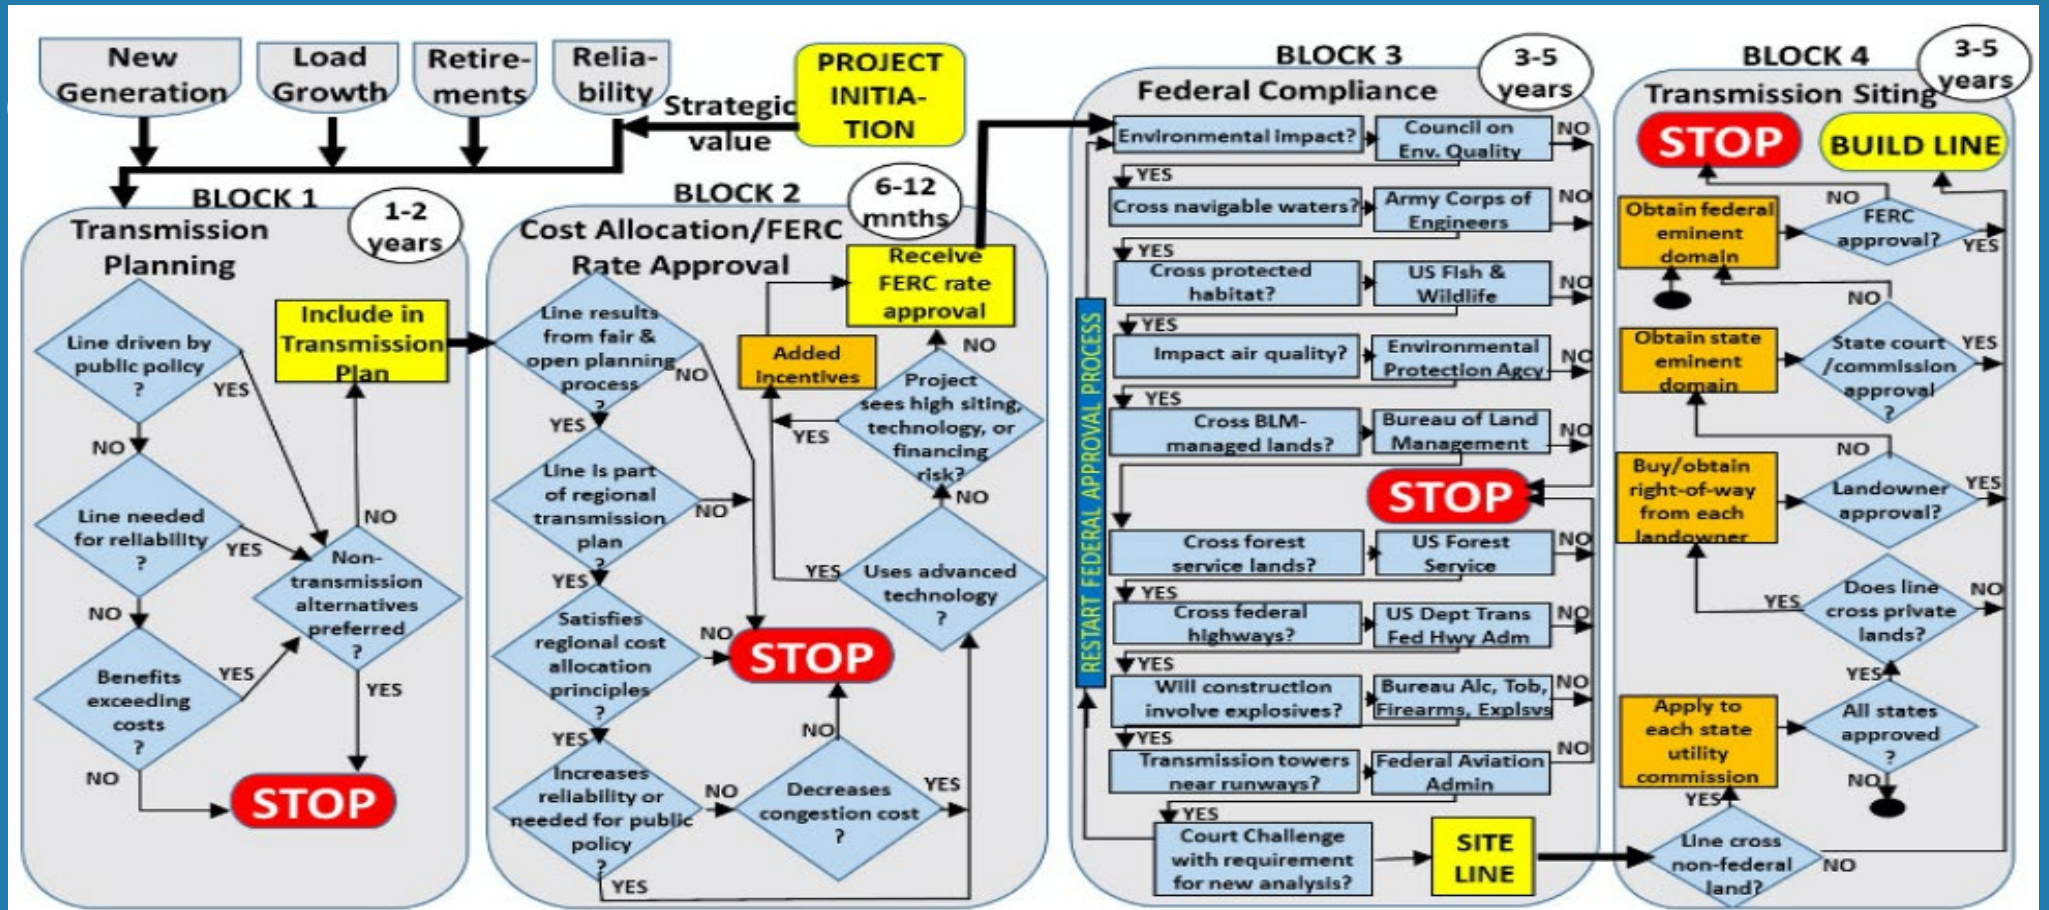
New Generation
Load Growth
Retire-ments
Relia-bility
PROJECT INITIA-TION
Strategic value

BLOCK 1
1-2 years
Transmission Planning
Line driven by public policy ?
YES
NO
Line needed for reliability ?
YES
NO
Benefits exceeding costs ?
YES
NO
Include in Transmission Plan
NO
Non-transmission alternatives preferred ?
YES
STOP

BLOCK 2
6-12 mnths
Cost Allocation/FERC Rate Approval
Line results from fair & open planning process ?
NO
YES
Line is part of regional transmission plan ?
NO
YES
Satisfies regional cost allocation principles ?
NO
YES
Increases reliability or needed for public policy ?
NO
YES
Decreases congestion cost ?
YES
NO
STOP
Added Incentives
Receive FERC rate approval
NO
Project sees high siting, technology, or financing risk?
YES
NO
Uses advanced technology ?
YES

BLOCK 3
3-5 years
Federal Compliance
RESTART FEDERAL APPROVAL PROCESS
Environmental impact?
Council on Env. Quality
NO
YES
Cross navigable waters?
Army Corps of Engineers
NO
YES
Cross protected habitat?
US Fish & Wildlife
NO
YES
Impact air quality?
Environmental Protection Agcy
NO
YES
Cross BLM-managed lands?
Bureau of Land Management
NO
STOP
Cross forest service lands?
US Forest Service
NO
YES
Cross federal highways?
US Dept Trans Fed Hwy Adm
NO
YES
Will construction involve explosives?
Bureau Alc, Tob, Firearms, Explsvs
NO
YES
Transmission towers near runways?
Federal Aviation Admin
NO
YES
Court Challenge with requirement for new analysis?
SITE LINE

BLOCK 4
3-5 years
Transmission Siting
STOP
BUILD LINE
Obtain federal eminent domain
NO
FERC approval?
YES
NO
Obtain state eminent domain
State court /commission approval ?
YES
NO
Buy/obtain right-of-way from each landowner
Landowner approval?
YES
YES
Does line cross private lands?
NO
YES
Apply to each state utility commission
All states approved ?
NO
YES
Line cross non-federal land?
NO